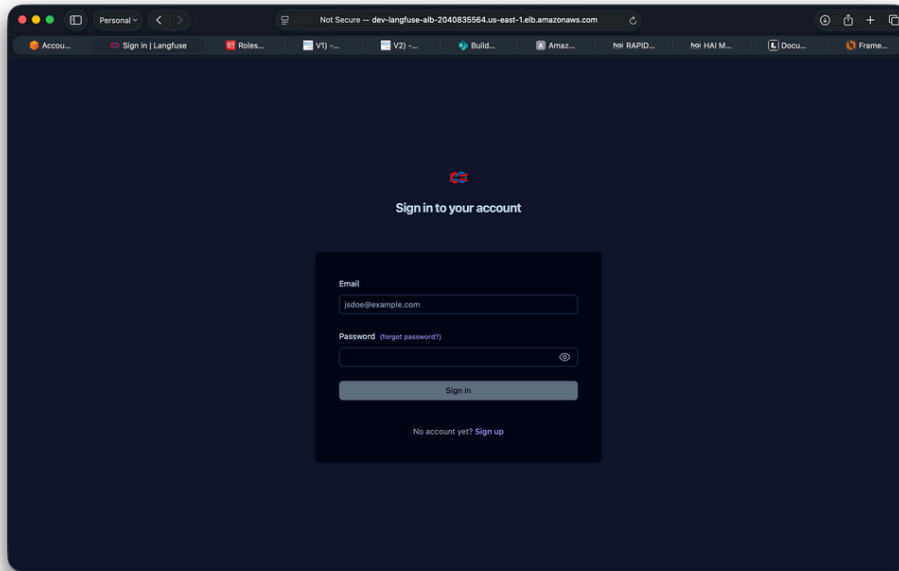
Personal

Not Secure — dev-langfuse-alb-2040835564.us-east-1.elb.amazonaws.com

Accou... Sign in | Langfuse Roles... V1) -... V2) -... Build... Amaz... RAPID... HAI M... Docu... Frame...

Sign in to your account

Email

jsdoe@example.com

Password (forgot password?)

Sign in

No account yet? Sign up